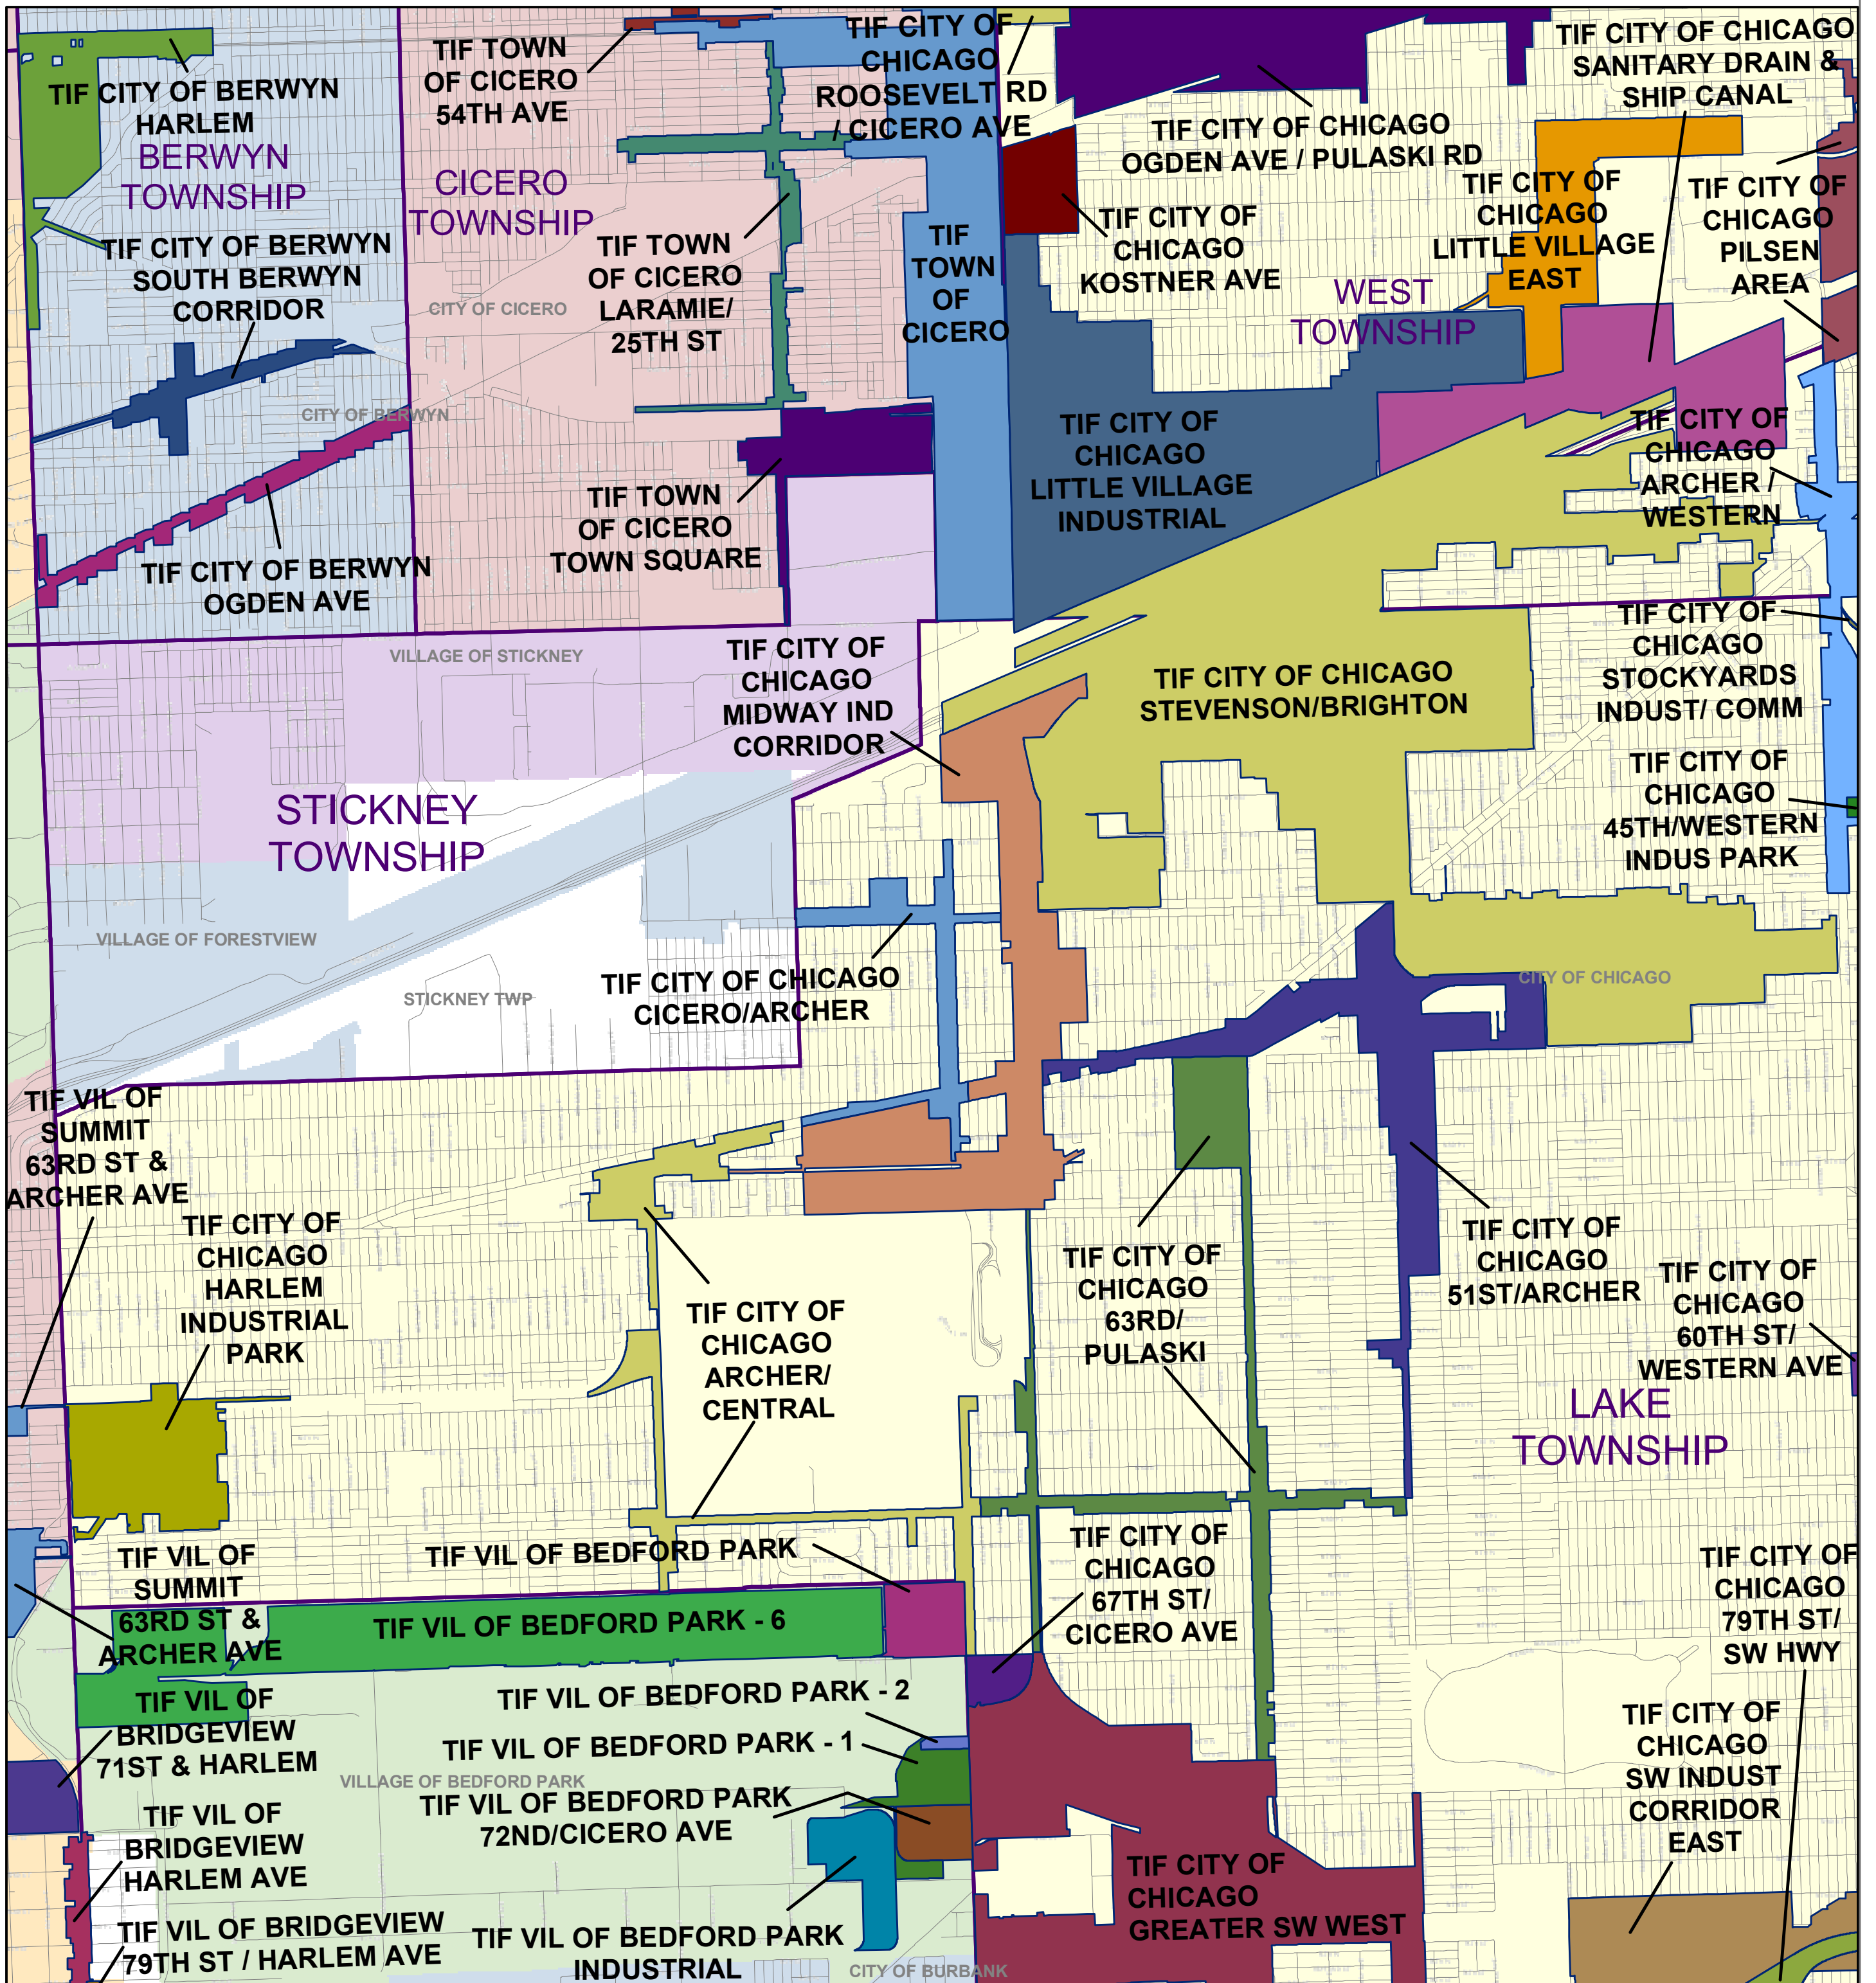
TIF CITY OF BERWYN HARLEM

BERWYN TOWNSHIP

TIF CITY OF BERWYN SOUTH BERWYN CORRIDOR

CITY OF BERWYN

TIF CITY OF BERWYN OGDEN AVE

TIF TOWN OF CICERO 54TH AVE

CICERO TOWNSHIP

CITY OF CICERO

TIF TOWN OF CICERO LARAMIE/ 25TH ST

TIF TOWN OF CICERO TOWN SQUARE

TIF CITY OF CHICAGO ROOSEVELT RD / CICERO AVE

TIF TOWN OF CICERO

TIF CITY OF CHICAGO OGDEN AVE / PULASKI RD

TIF CITY OF CHICAGO KOSTNER AVE

WEST TOWNSHIP

TIF CITY OF CHICAGO LITTLE VILLAGE INDUSTRIAL

TIF CITY OF CHICAGO SANITARY DRAIN & SHIP CANAL

TIF CITY OF CHICAGO LITTLE VILLAGE EAST

TIF CITY OF CHICAGO PILSEN AREA

TIF CITY OF CHICAGO ARCHER / WESTERN

TIF CITY OF CHICAGO STOCKYARDS INDUST/ COMM

TIF CITY OF CHICAGO 45TH/WESTERN INDUS PARK

TIF CITY OF CHICAGO STEVENSON/BRIGHTON

TIF CITY OF CHICAGO MIDWAY IND CORRIDOR

VILLAGE OF STICKNEY

STICKNEY TOWNSHIP

VILLAGE OF FORESTVIEW

STICKNEY TWP

TIF CITY OF CHICAGO CICERO/ARCHER

CITY OF CHICAGO

TIF VIL OF SUMMIT 63RD ST & ARCHER AVE

TIF CITY OF CHICAGO HARLEM INDUSTRIAL PARK

TIF CITY OF CHICAGO ARCHER/ CENTRAL

TIF CITY OF CHICAGO 63RD/ PULASKI

TIF CITY OF CHICAGO 51ST/ARCHER

TIF CITY OF CHICAGO 60TH ST/ WESTERN AVE

LAKE TOWNSHIP

TIF VIL OF SUMMIT 63RD ST & ARCHER AVE

TIF VIL OF BEDFORD PARK

TIF VIL OF BEDFORD PARK - 6

TIF CITY OF CHICAGO 67TH ST/ CICERO AVE

TIF CITY OF CHICAGO 79TH ST/ SW HWY

TIF VIL OF BRIDGEVIEW 71ST & HARLEM

TIF VIL OF BEDFORD PARK - 2

TIF VIL OF BEDFORD PARK - 1

VILLAGE OF BEDFORD PARK

TIF VIL OF BEDFORD PARK 72ND/CICERO AVE

TIF VIL OF BRIDGEVIEW HARLEM AVE

TIF CITY OF CHICAGO SW INDUST CORRIDOR EAST

TIF CITY OF CHICAGO GREATER SW WEST

TIF VIL OF BRIDGEVIEW 79TH ST / HARLEM AVE

TIF VIL OF BEDFORD PARK INDUSTRIAL

CITY OF BURBANK